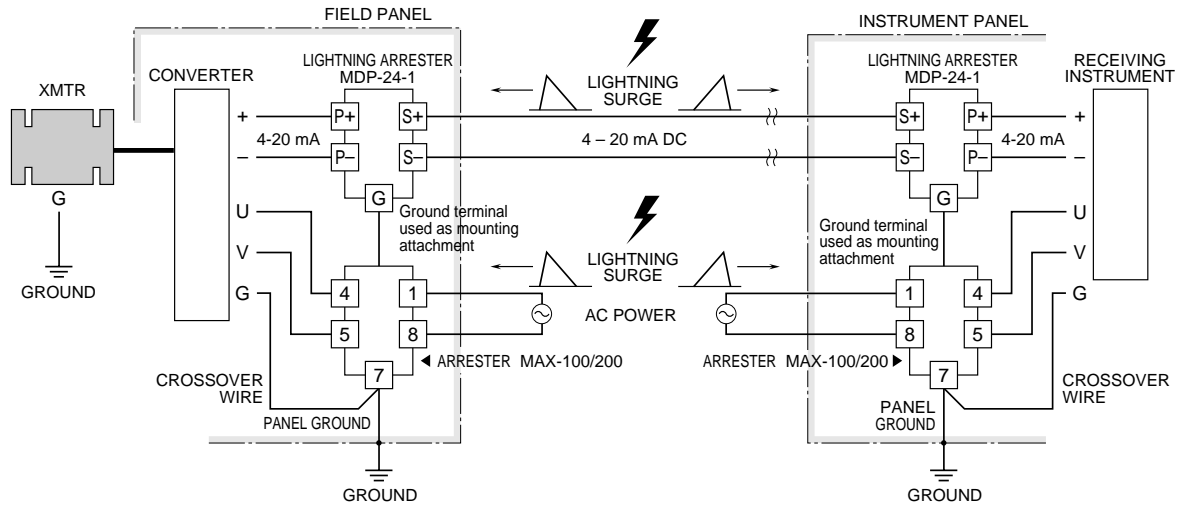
FIELD PANEL

INSTRUMENT PANEL

XMTR

G

GROUND

CONVERTER

LIGHTNING ARRESTER
MDP-24-1

P+ S+

P– S–

G

+
4-20 mA
–

U

V

G

Ground terminal used as mounting attachment

4 1

5 8

7

CROSSOVER WIRE

PANEL GROUND

GROUND

◀ ARRESTER MAX-100/200

LIGHTNING SURGE

4 – 20 mA DC

LIGHTNING SURGE

AC POWER

LIGHTNING ARRESTER
MDP-24-1

S+ P+

S– P–

G

RECEIVING INSTRUMENT

+
4-20 mA
–

U

V

G

Ground terminal used as mounting attachment

1 4

8 5

7

ARRESTER MAX-100/200 ▶

PANEL GROUND

CROSSOVER WIRE

GROUND